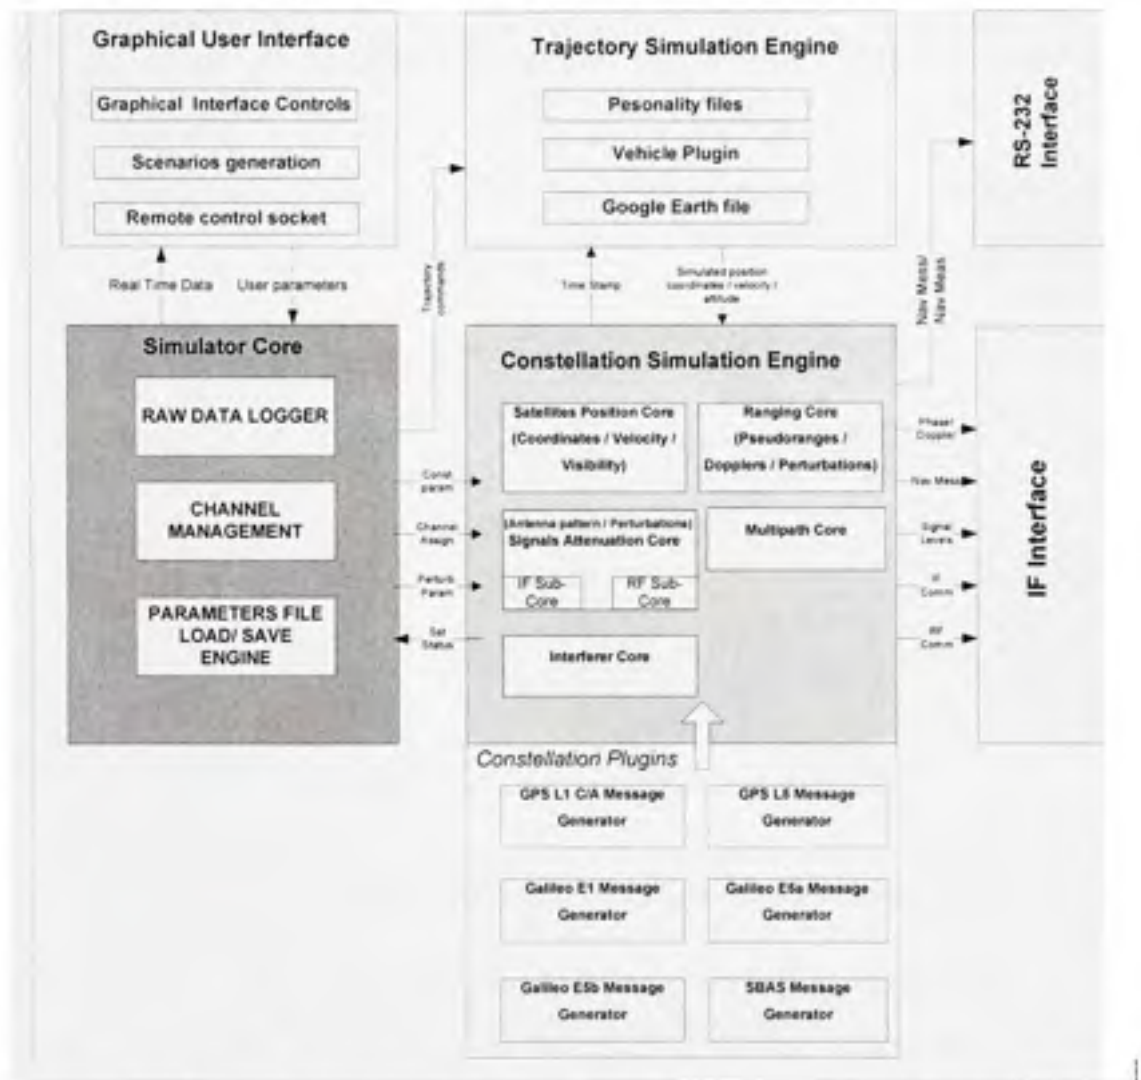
Graphical User Interface

Graphical Interface Controls

Scenarios generation

Remote control socket

Trajectory Simulation Engine

Pesonality files

Vehicle Plugin

Google Earth file

RS-232 Interface

Real Time Data

User parameters

Trajectory commands

Time Stamp

Simulated position coordinates / velocity / attitude

Nav Mess/ Nav Meas

Simulator Core

RAW DATA LOGGER

CHANNEL MANAGEMENT

PARAMETERS FILE LOAD/ SAVE ENGINE

Const param

Channel Assign

Perturb Param

Sat Status

Constellation Simulation Engine

Satellites Position Core (Coordinates / Velocity / Visibility)

Ranging Core (Pseudoranges / Dopplers / Perturbations)

(Antenna pattern / Perturbations) Signals Attenuation Core

IF Sub-Core

RF Sub-Core

Multipath Core

Interferer Core

Phase/ Doppler

Nav Mess

Signal Levels

IF Comm

RF Comm

IF Interface

Constellation Plugins

GPS L1 C/A Message Generator

GPS L5 Message Generator

Galileo E1 Message Generator

Galileo E5a Message Generator

Galileo E5b Message Generator

SBAS Message Generator